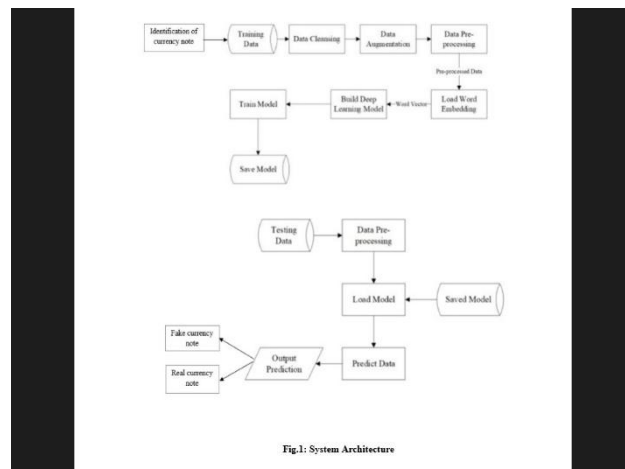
Identification of currency note

Training Data

Data Cleansing

Data Augmentation

Data Pre-processing

Pre-processed Data

Load Word Embedding

Word Vector

Build Deep Learning Model

Train Model

Save Model

Testing Data

Data Pre-processing

Load Model

Saved Model

Predict Data

Output Prediction

Fake currency note

Real currency note

Fig.1: System Architecture